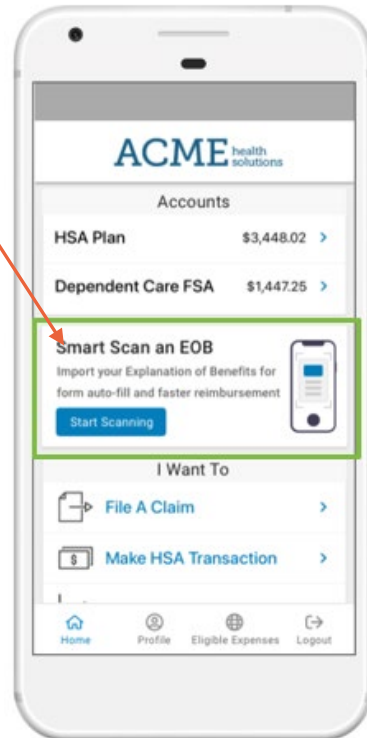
ACME health solutions

Accounts

HSA Plan $3,448.02 >

Dependent Care FSA $1,447.25 >

Smart Scan an EOB

Import your Explanation of Benefits for form auto-fill and faster reimbursement

Start Scanning

I Want To

File A Claim >

$ Make HSA Transaction >

Home Profile Eligible Expenses Logout